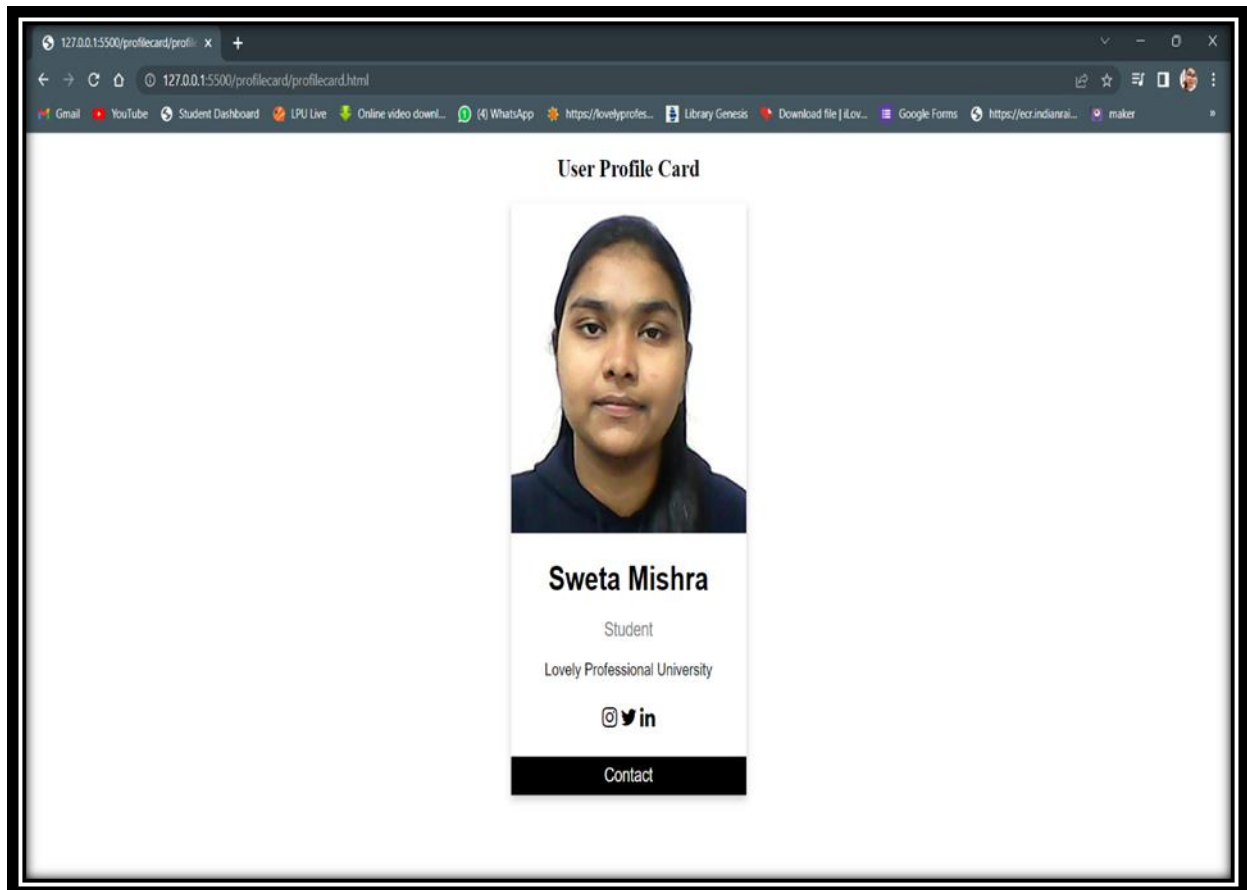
127.0.0.1:5500/profilecard/profil ×
127.0.0.1:5500/profilecard/profilecard.html
Gmail YouTube Student Dashboard LPU Live Online video downl... (4) WhatsApp https://lovelyprofes... Library Genesis Download file | iLov... Google Forms https://ecr.indianrai... maker

User Profile Card

Sweta Mishra

Student

Lovely Professional University

Contact